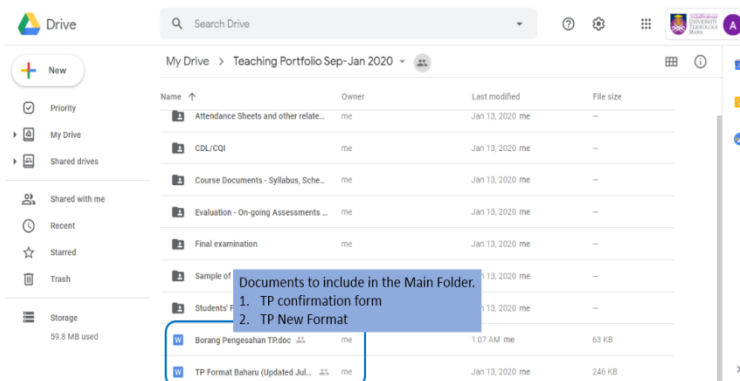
Drive

Search Drive

A

New

Priority

My Drive

Shared drives

Shared with me

Recent

Starred

Trash

Storage

59.8 MB used

My Drive > Teaching Portfolio Sep-Jan 2020

| Name ↑ | Owner | Last modified | File size |
|---|---|---|---|
| Attendance Sheets and other relate... | me | Jan 13, 2020 me | – |
| CDL/CQI | me | Jan 13, 2020 me | – |
| Course Documents - Syllabus, Sche... | me | Jan 13, 2020 me | – |
| Evaluation - On-going Assessments ... | me | Jan 13, 2020 me | – |
| Final examination | me | Jan 13, 2020 me | – |
| Sample of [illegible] | me | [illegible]n 13, 2020 me | – |
| Students' F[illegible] | me | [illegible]n 13, 2020 me | – |
| Borang Pengesahan TP.doc | me | 1:07 AM me | 63 KB |
| TP Format Baharu (Updated Jul... | me | Jan 13, 2020 me | 246 KB |

Documents to include in the Main Folder.
1. TP confirmation form
2. TP New Format